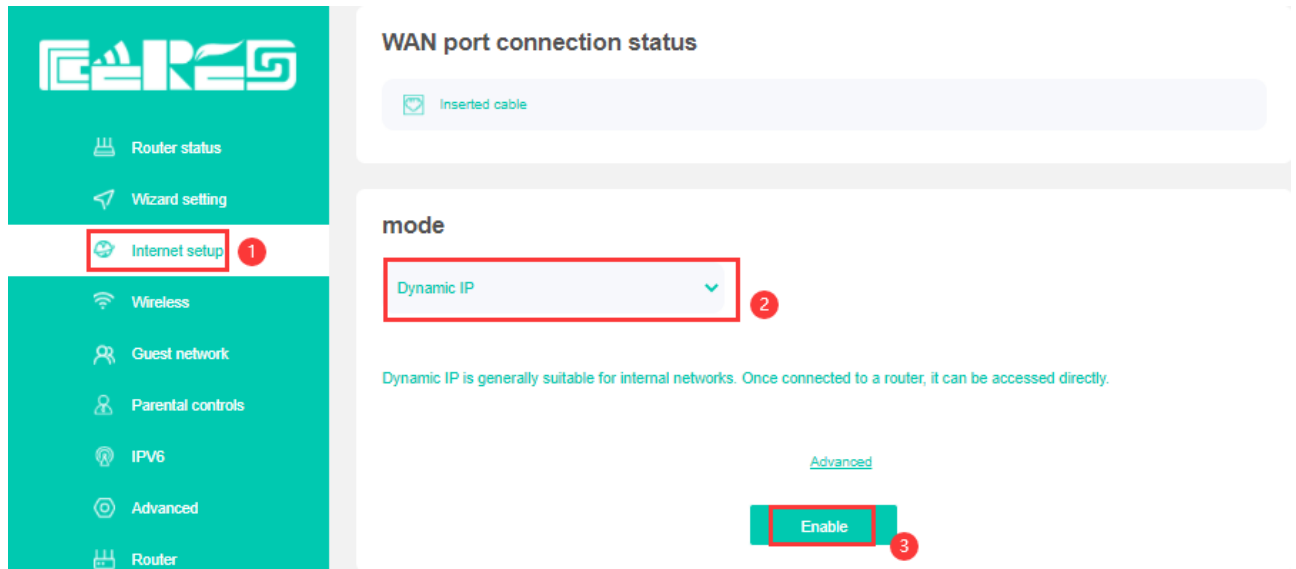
CERES

Router status

Wizard setting

Internet setup 1

Wireless

Guest network

Parental controls

IPV6

Advanced

Router

WAN port connection status

Inserted cable

mode

Dynamic IP 2

Dynamic IP is generally suitable for internal networks. Once connected to a router, it can be accessed directly.

Advanced

Enable 3